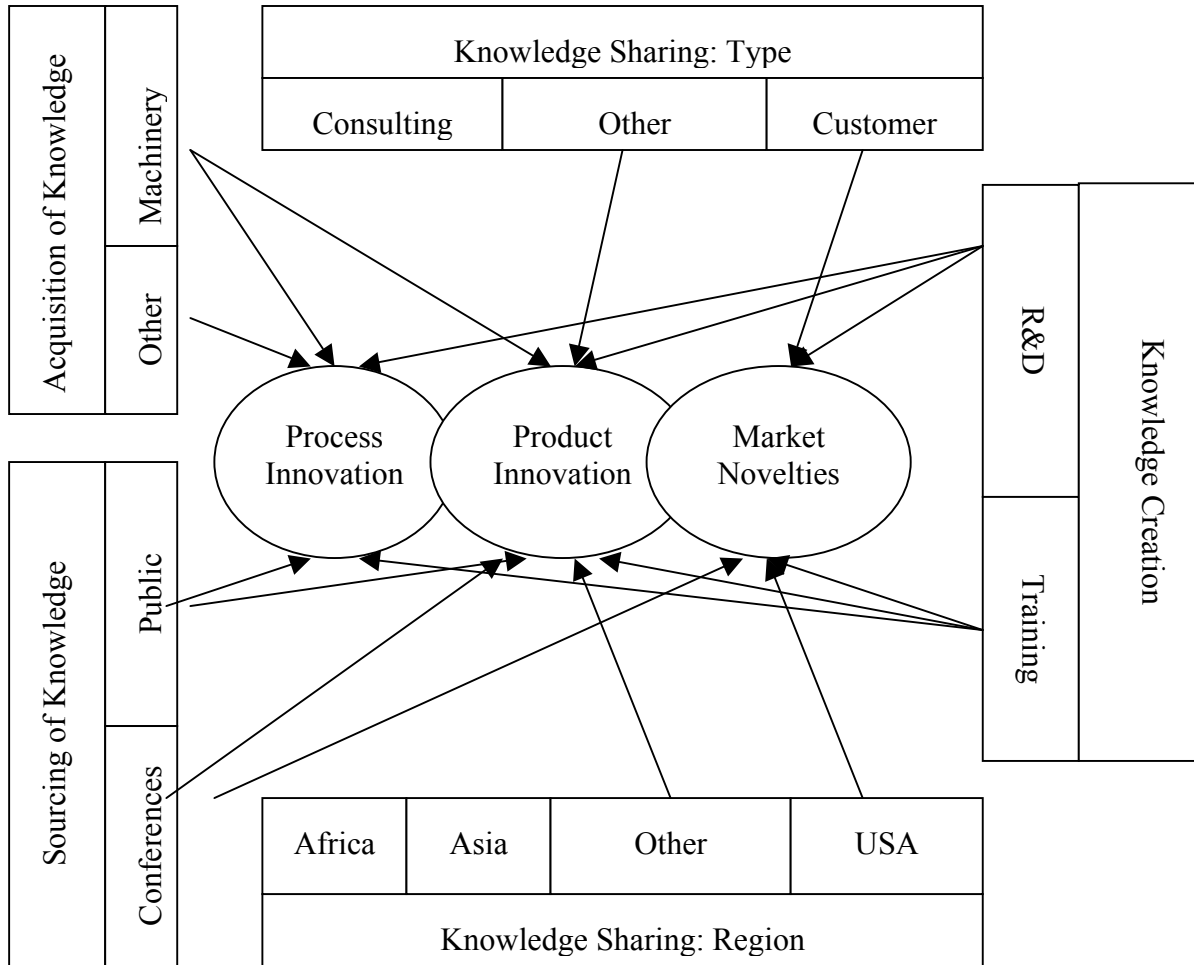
Knowledge Sharing: Type
Consulting
Other
Customer

Acquisition of Knowledge
Machinery
Other

Process Innovation
Product Innovation
Market Novelties

R&D
Training
Knowledge Creation

Sourcing of Knowledge
Public
Conferences

Africa
Asia
Other
USA
Knowledge Sharing: Region